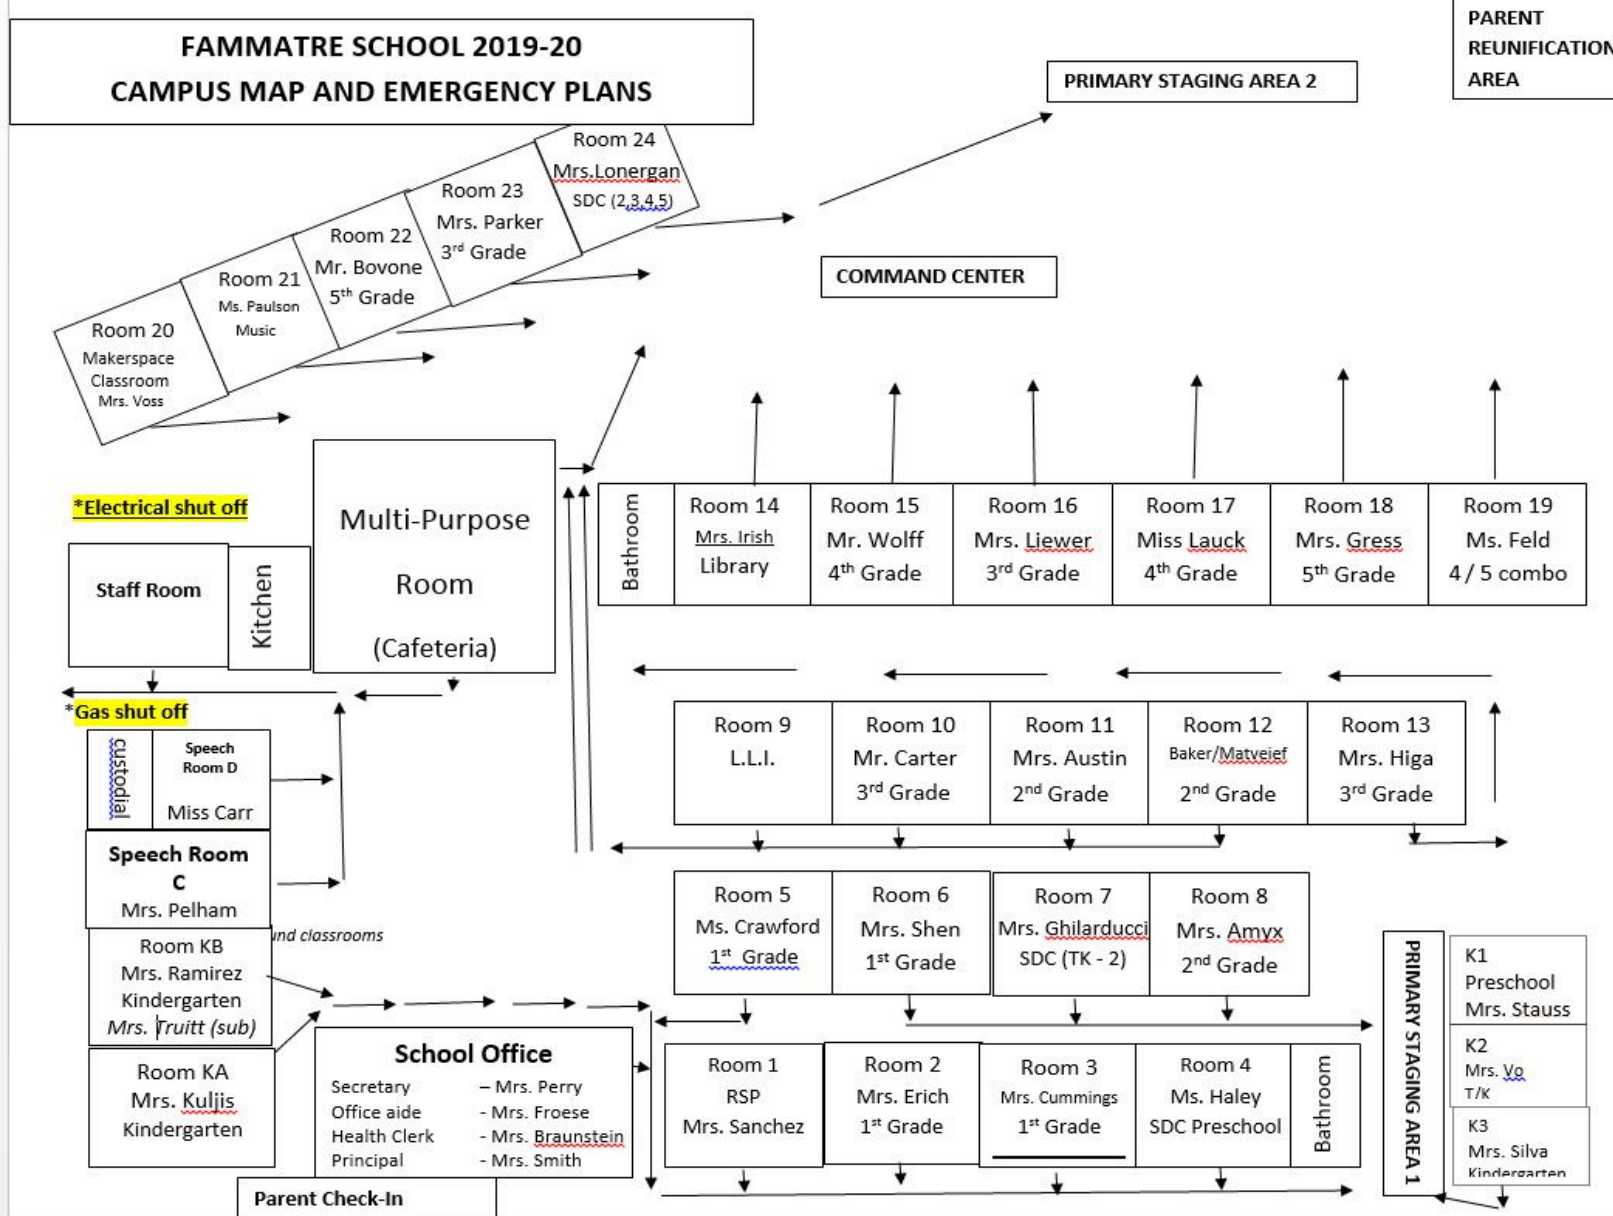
FAMMATRE SCHOOL 2019-20
CAMPUS MAP AND EMERGENCY PLANS

PARENT REUNIFICATION AREA

PRIMARY STAGING AREA 2

Room 24
Mrs.Lonergan
SDC (2,3,4,5)

Room 23
Mrs. Parker
3rd Grade

Room 22
Mr. Bovone
5th Grade

Room 21
Ms. Paulson
Music

Room 20
Makerspace Classroom
Mrs. Voss

COMMAND CENTER

*Electrical shut off

Staff Room

Kitchen

Multi-Purpose Room
(Cafeteria)

Bathroom

Room 14
Mrs. Irish
Library

Room 15
Mr. Wolff
4th Grade

Room 16
Mrs. Liewer
3rd Grade

Room 17
Miss Lauck
4th Grade

Room 18
Mrs. Gress
5th Grade

Room 19
Ms. Feld
4 / 5 combo

*Gas shut off

custodial

Speech Room D
Miss Carr

Room 9
L.L.I.

Room 10
Mr. Carter
3rd Grade

Room 11
Mrs. Austin
2nd Grade

Room 12
Baker/Matvejef
2nd Grade

Room 13
Mrs. Higa
3rd Grade

Speech Room C
Mrs. Pelham

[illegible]nd classrooms

Room KB
Mrs. Ramirez
Kindergarten
Mrs. Truitt (sub)

Room 5
Ms. Crawford
1st Grade

Room 6
Mrs. Shen
1st Grade

Room 7
Mrs. Ghilarducci
SDC (TK - 2)

Room 8
Mrs. Amyx
2nd Grade

PRIMARY STAGING AREA 1

K1
Preschool
Mrs. Stauss

K2
Mrs. Vo
T/K

K3
Mrs. Silva
Kindergarten

Room KA
Mrs. Kuljis
Kindergarten

School Office
Secretary – Mrs. Perry
Office aide - Mrs. Froese
Health Clerk - Mrs. Braunstein
Principal - Mrs. Smith

Room 1
RSP
Mrs. Sanchez

Room 2
Mrs. Erich
1st Grade

Room 3
Mrs. Cummings
1st Grade

Room 4
Ms. Haley
SDC Preschool

Bathroom

Parent Check-In